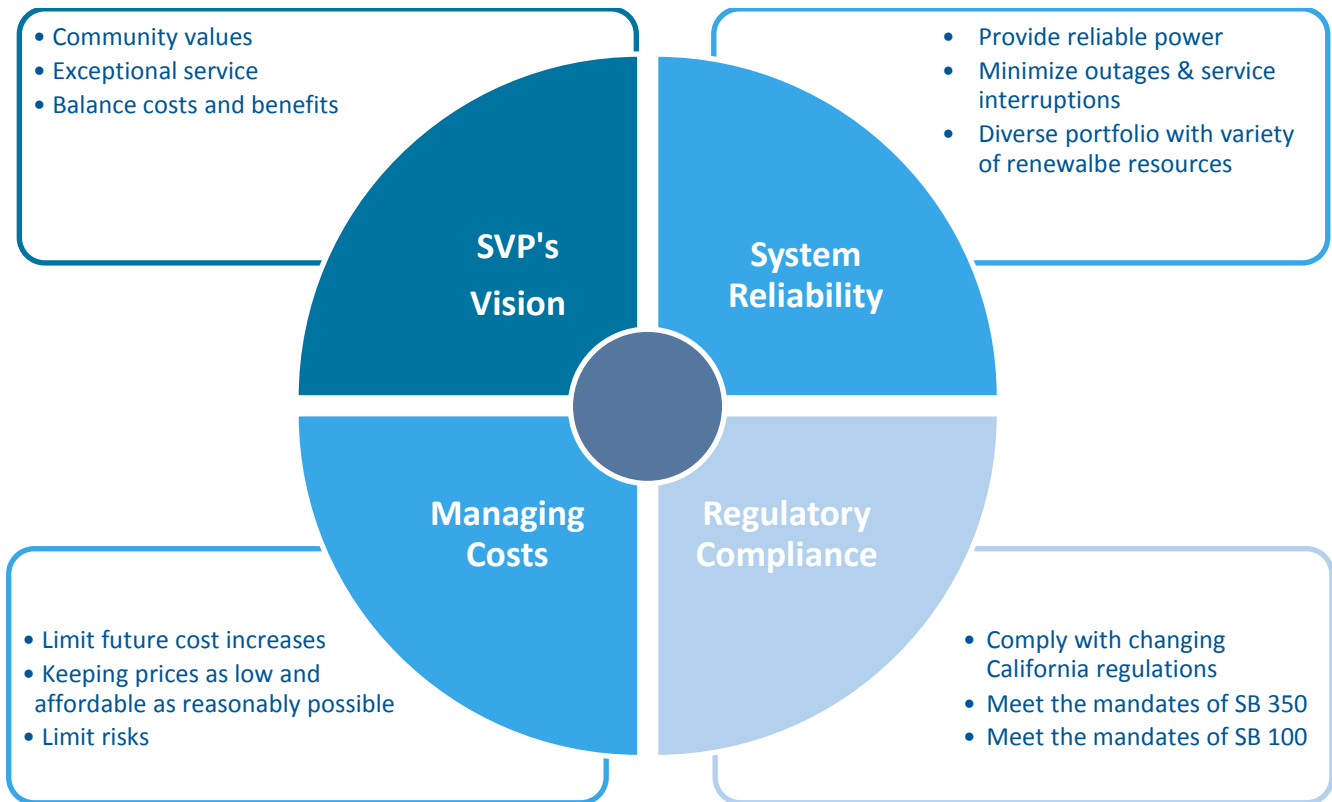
• Community values
• Exceptional service
• Balance costs and benefits

• Provide reliable power
• Minimize outages & service interruptions
• Diverse portfolio with variety of renewalbe resources

SVP's Vision

System Reliability

Managing Costs

Regulatory Compliance

• Limit future cost increases
• Keeping prices as low and affordable as reasonably possible
• Limit risks

• Comply with changing California regulations
• Meet the mandates of SB 350
• Meet the mandates of SB 100